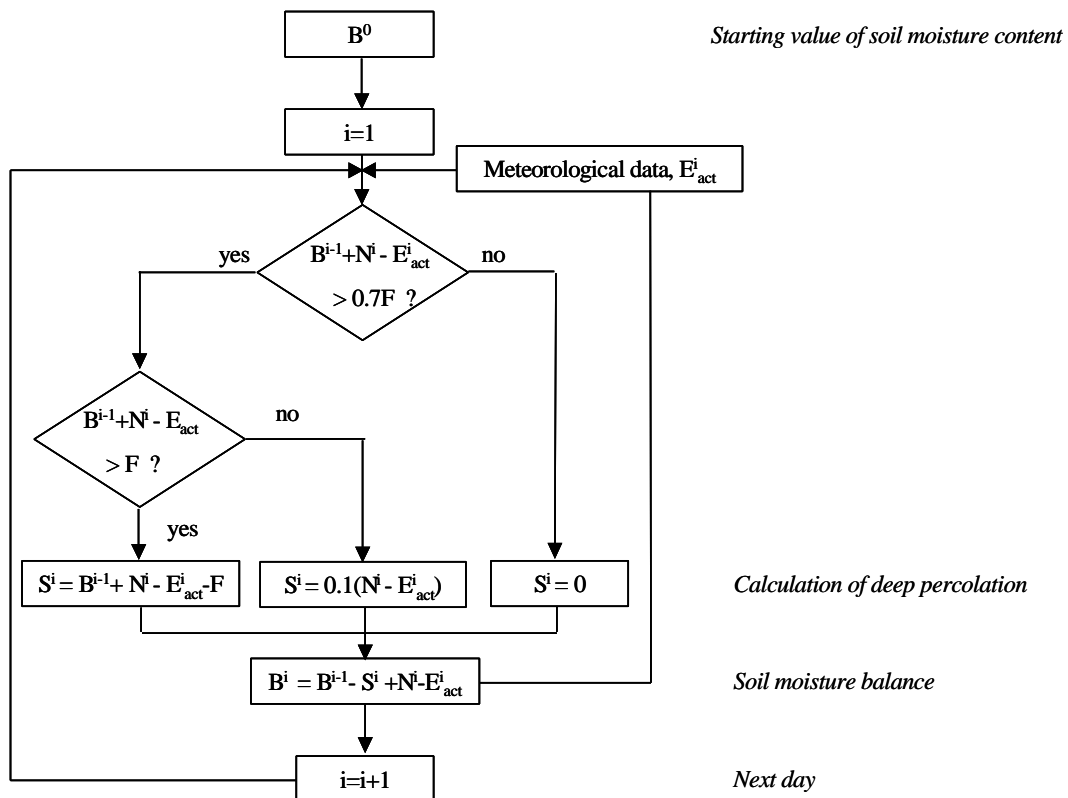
$B^0$

Starting value of soil moisture content

i=1

Meteorological data, $E^i_{act}$

yes

$B^{i-1}+N^i - E^i_{act} > 0.7F$ ?

no

$B^{i-1}+N^i - E_{act} > F$ ?

no

yes

$S^i = B^{i-1} + N^i - E^i_{act} - F$

$S^i = 0.1(N^i - E^i_{act})$

$S^i = 0$

Calculation of deep percolation

$B^i = B^{i-1} - S^i + N^i - E^i_{act}$

Soil moisture balance

i=i+1

Next day